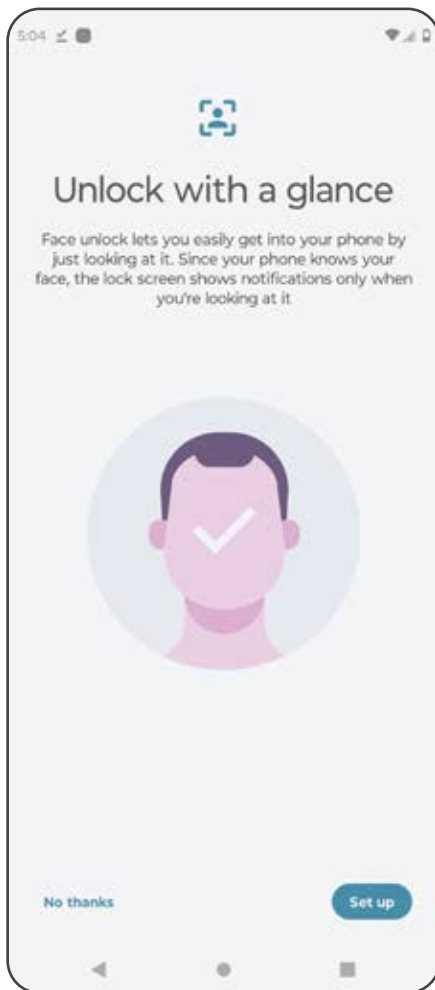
5:04

Unlock with a glance

Face unlock lets you easily get into your phone by just looking at it. Since your phone knows your face, the lock screen shows notifications only when you're looking at it

No thanks

Set up